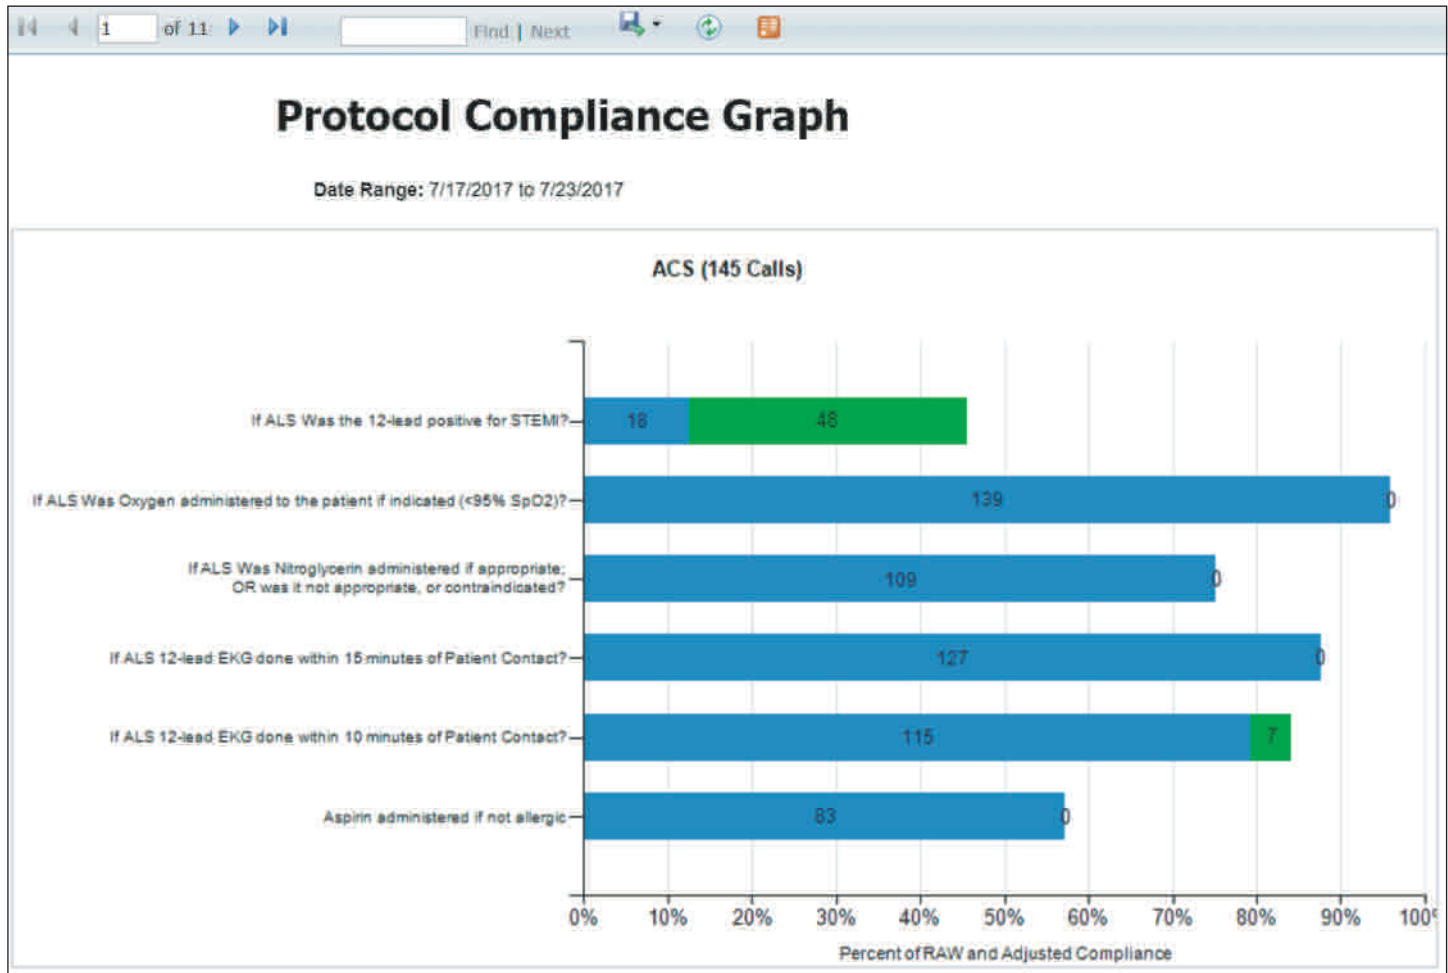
1 of 11 Find | Next

Protocol Compliance Graph

Date Range: 7/17/2017 to 7/23/2017

ACS (145 Calls)

If ALS Was the 12-lead positive for STEMI? 18 48

If ALS Was Oxygen administered to the patient if indicated (<95% SpO2)? 139 0

If ALS Was Nitroglycerin administered if appropriate; OR was it not appropriate, or contraindicated? 109 0

If ALS 12-lead EKG done within 15 minutes of Patient Contact? 127 0

If ALS 12-lead EKG done within 10 minutes of Patient Contact? 115 7

Aspirin administered if not allergic 83 0

0% 10% 20% 30% 40% 50% 60% 70% 80% 90% 100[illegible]

Percent of RAW and Adjusted Compliance